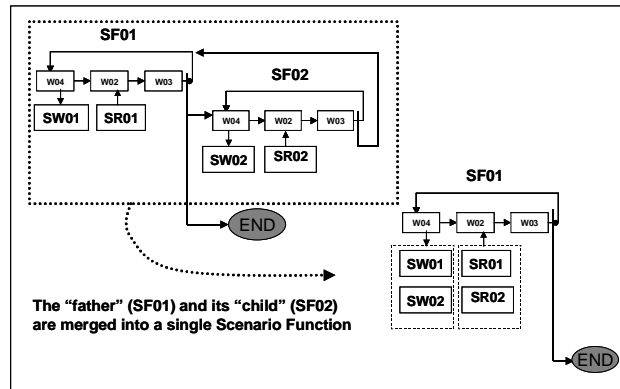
SF01

W04

W02

W03

SW01

SR01

SF02

W04

W02

W03

SW02

SR02

END

SF01

W04

W02

W03

SW01

SW02

SR01

SR02

END

The "father" (SF01) and its "child" (SF02) are merged into a single Scenario Function